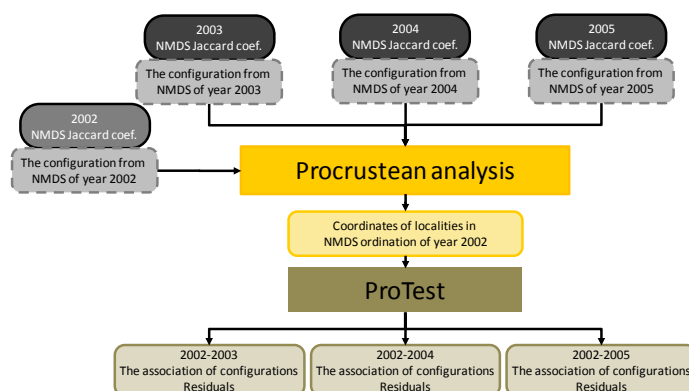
2003
NMDS Jaccard coef.

The configuration from NMDS of year 2003

2004
NMDS Jaccard coef.

The configuration from NMDS of year 2004

2005
NMDS Jaccard coef.

The configuration from NMDS of year 2005

2002
NMDS Jaccard coef.

The configuration from NMDS of year 2002

Procrustean analysis

Coordinates of localities in NMDS ordination of year 2002

ProTest

2002-2003
The association of configurations
Residuals

2002-2004
The association of configurations
Residuals

2002-2005
The association of configurations
Residuals